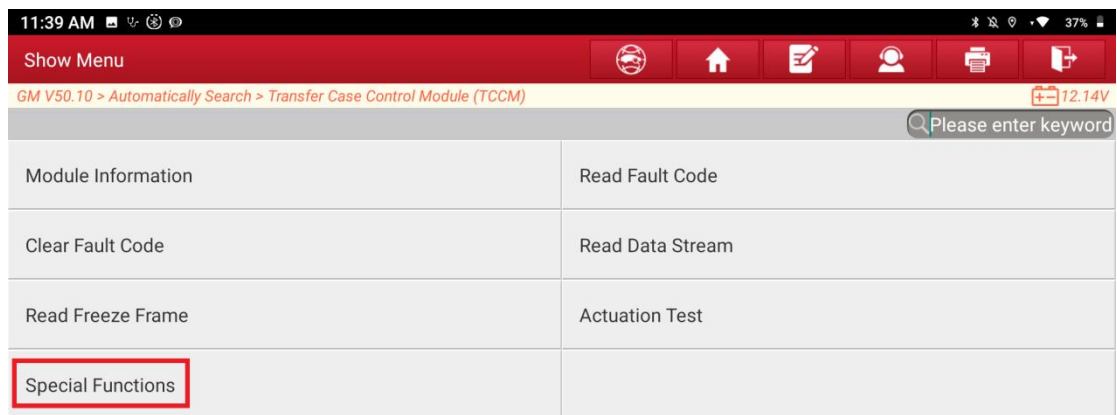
11:39 AM

37%

Show Menu

GM V50.10 > Automatically Search > Transfer Case Control Module (TCCM)

12.14V

Please enter keyword

| | |
|---|---|
| Module Information | Read Fault Code |
| Clear Fault Code | Read Data Stream |
| Read Freeze Frame | Actuation Test |
| Special Functions | |